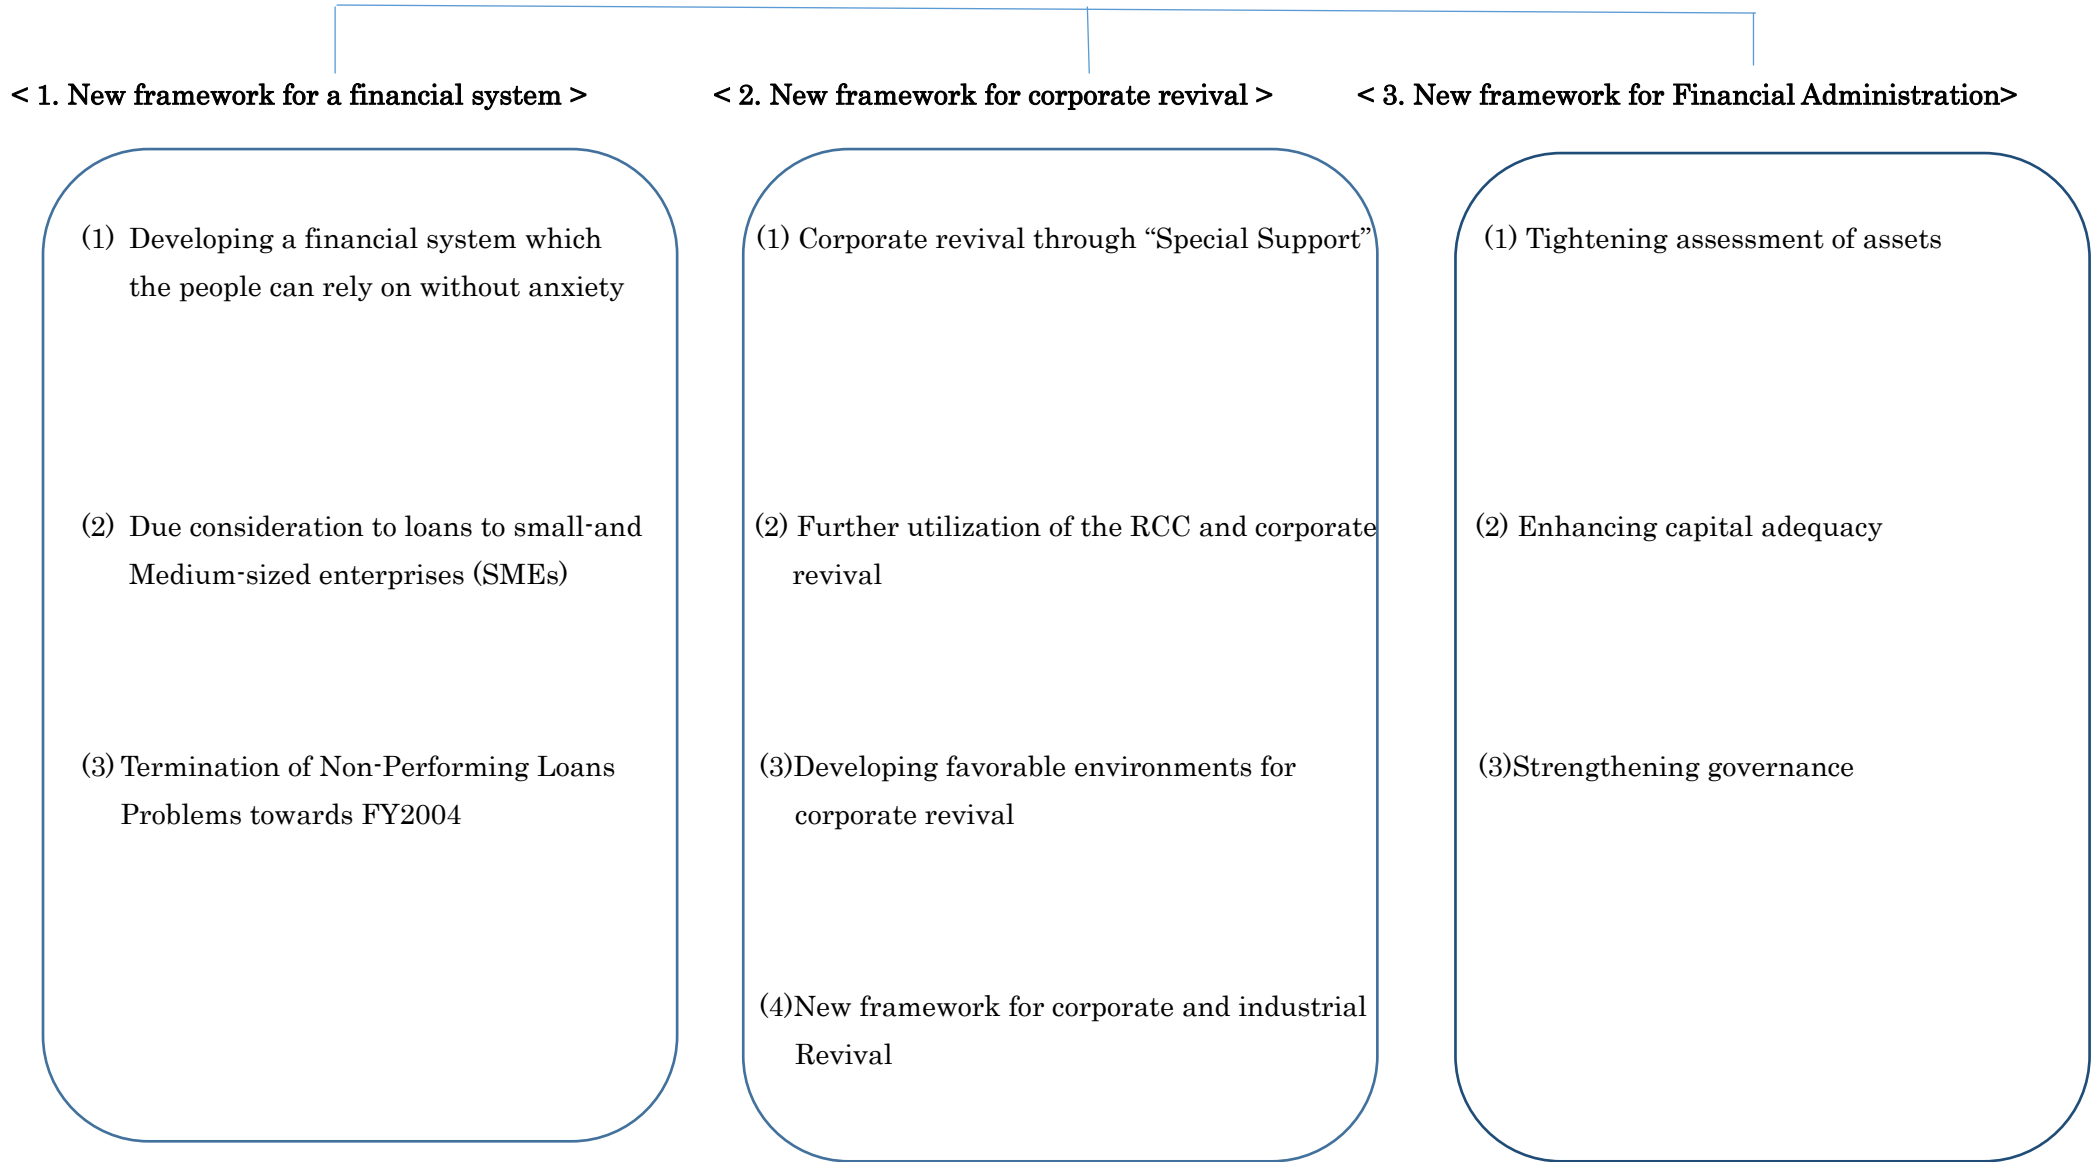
< 1. New framework for a financial system >

(1) Developing a financial system which the people can rely on without anxiety

(2) Due consideration to loans to small-and Medium-sized enterprises (SMEs)

(3) Termination of Non-Performing Loans Problems towards FY2004

< 2. New framework for corporate revival >

(1) Corporate revival through “Special Support”

(2) Further utilization of the RCC and corporate revival

(3)Developing favorable environments for corporate revival

(4)New framework for corporate and industrial Revival

< 3. New framework for Financial Administration>

(1) Tightening assessment of assets

(2) Enhancing capital adequacy

(3)Strengthening governance